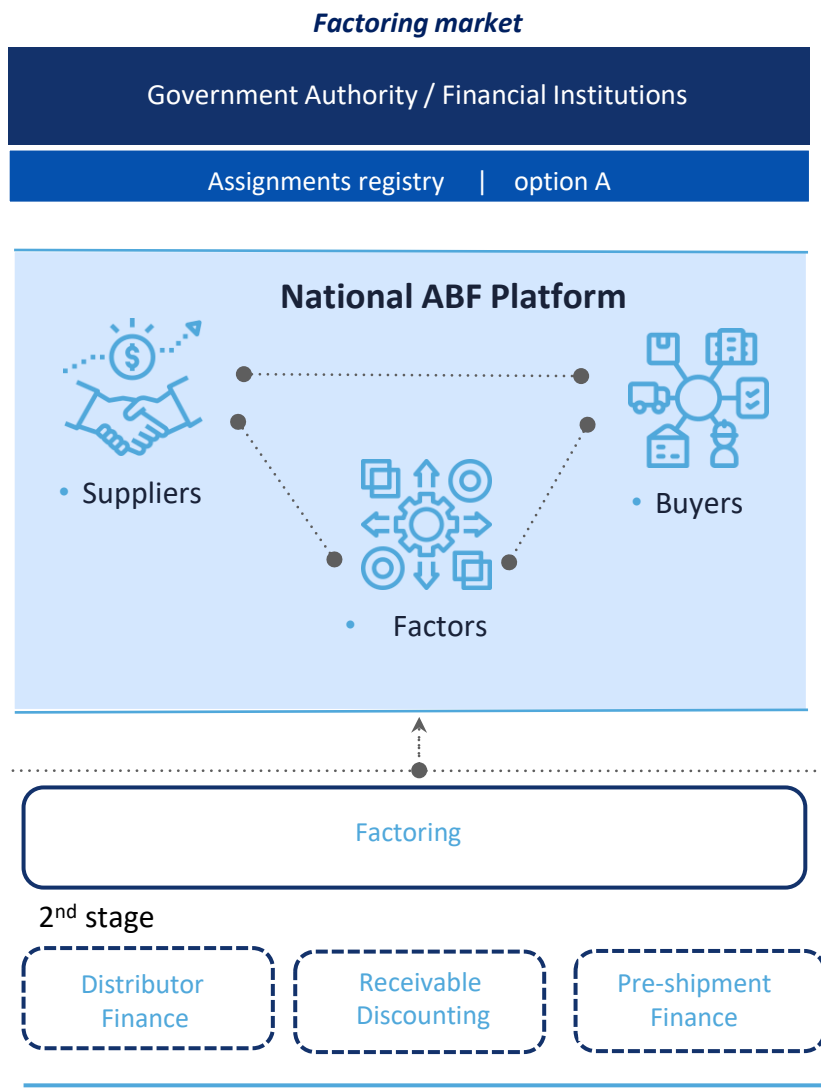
Factoring market

Government Authority / Financial Institutions

Assignments registry | option A

National ABF Platform

• Suppliers

• Buyers

• Factors

Factoring

2$^{nd}$ stage

Distributor Finance

Receivable Discounting

Pre-shipment Finance